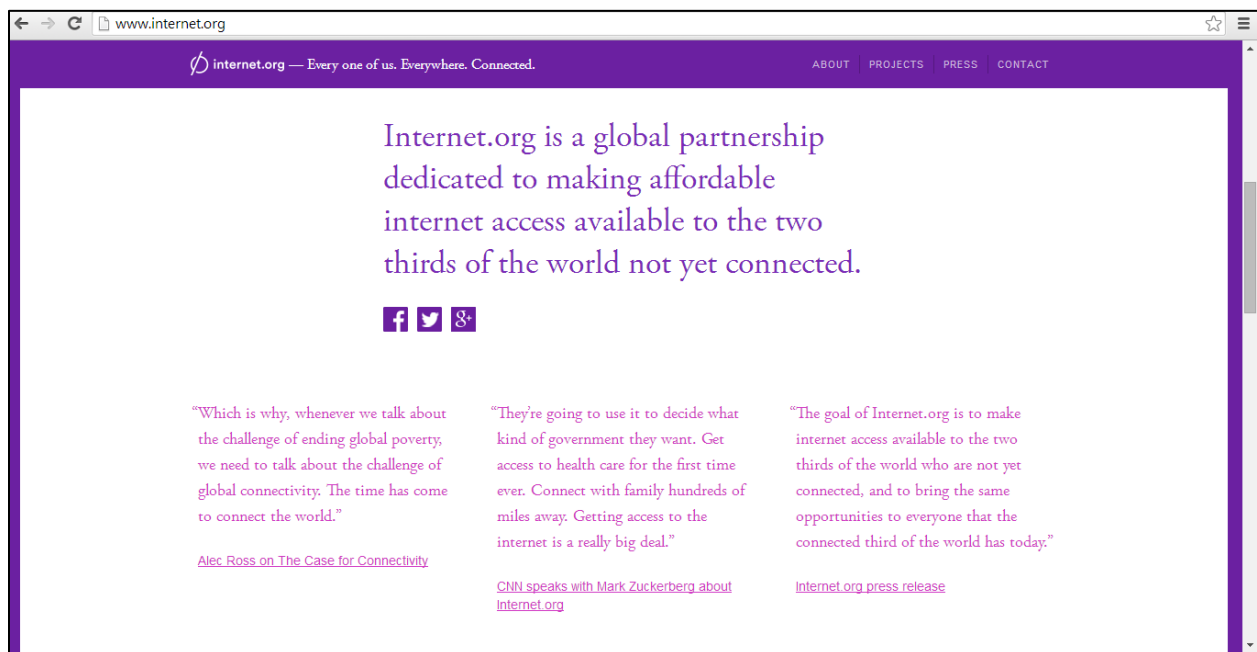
www.internet.org

internet.org — Every one of us. Everywhere. Connected.

ABOUT PROJECTS PRESS CONTACT

Internet.org is a global partnership dedicated to making affordable internet access available to the two thirds of the world not yet connected.

“Which is why, whenever we talk about the challenge of ending global poverty, we need to talk about the challenge of global connectivity. The time has come to connect the world.”

Alec Ross on The Case for Connectivity

“They’re going to use it to decide what kind of government they want. Get access to health care for the first time ever. Connect with family hundreds of miles away. Getting access to the internet is a really big deal.”

CNN speaks with Mark Zuckerberg about Internet.org

“The goal of Internet.org is to make internet access available to the two thirds of the world who are not yet connected, and to bring the same opportunities to everyone that the connected third of the world has today.”

Internet.org press release